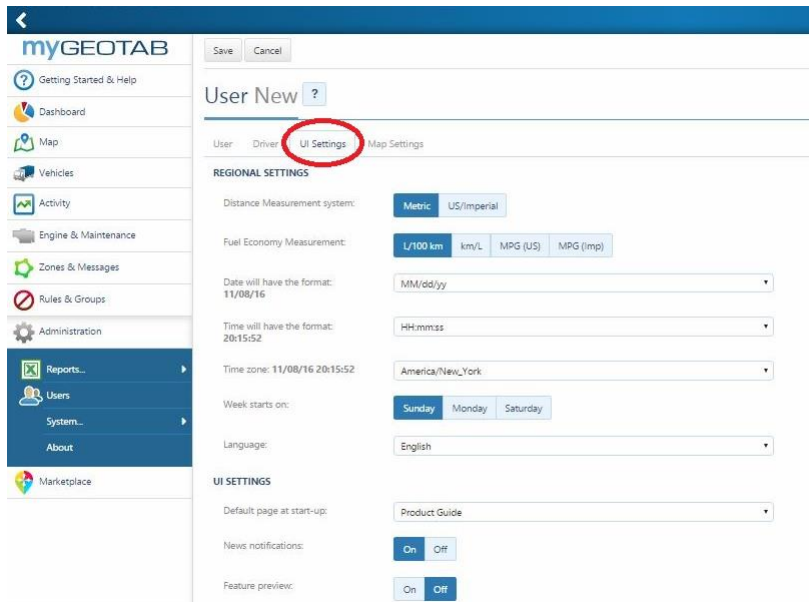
myGEOTAB

Getting Started & Help

Dashboard

Map

Vehicles

Activity

Engine & Maintenance

Zones & Messages

Rules & Groups

Administration

Reports...

Users

System...

About

Marketplace

Save Cancel

User New ?

User Driver UI Settings Map Settings

REGIONAL SETTINGS

Distance Measurement system: Metric US/Imperial

Fuel Economy Measurement: L/100 km km/L MPG (US) MPG (Imp)

Date will have the format: 11/08/16 MM/dd/yy

Time will have the format: 20:15:52 HH:mm:ss

Time zone: 11/08/16 20:15:52 America/New_York

Week starts on: Sunday Monday Saturday

Language: English

UI SETTINGS

Default page at start-up: Product Guide

News notifications: On Off

Feature preview: On Off